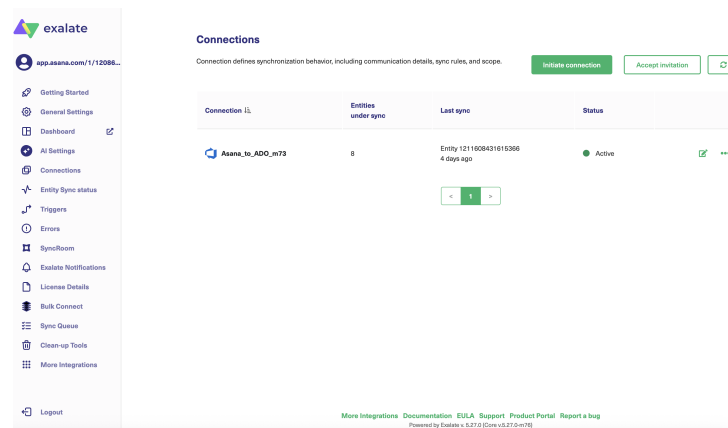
exalate

app.asana.com/1/12086...

Getting Started
General Settings
Dashboard
AI Settings
Connections
Entity Sync status
Triggers
Errors
SyncRoom
Exalate Notifications
License Details
Bulk Connect
Sync Queue
Clean-up Tools
More Integrations

Logout

Connections

Connection defines synchronization behavior, including communication details, sync rules, and scope.

Initiate connection

Accept invitation

| Connection | Entities under sync | Last sync | Status |
|---|---|---|---|
| Asana_to_ADO_m73 | 8 | Entity 1211608431615366 4 days ago | Active |

< 1 >

More Integrations Documentation EULA Support Product Portal Report a bug
Powered by Exalate v. 5.27.0 (Core v.5.27.0-m76)